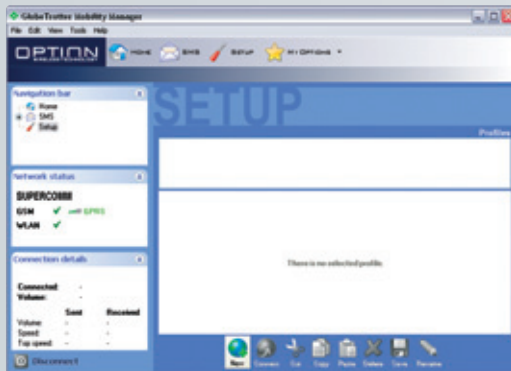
GlobeTrotter Mobility Manager
File Edit View Tools Help
OPTION WIRELESS TECHNOLOGY
HOME
SMS
SETUP
MY OPTIONS
Navigation bar
Home
SMS
Setup
Network status
SUPERCOMM
GSM ✔ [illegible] GPRS
WLAN ✔
Connection details
Connected: -
Volume: -
Sent Received
Volume: - -
Speed: - -
Top speed: - -
Disconnect
SETUP
Profiles
There is no selected profile.
New Connect Cut Copy Paste Delete Save Rename